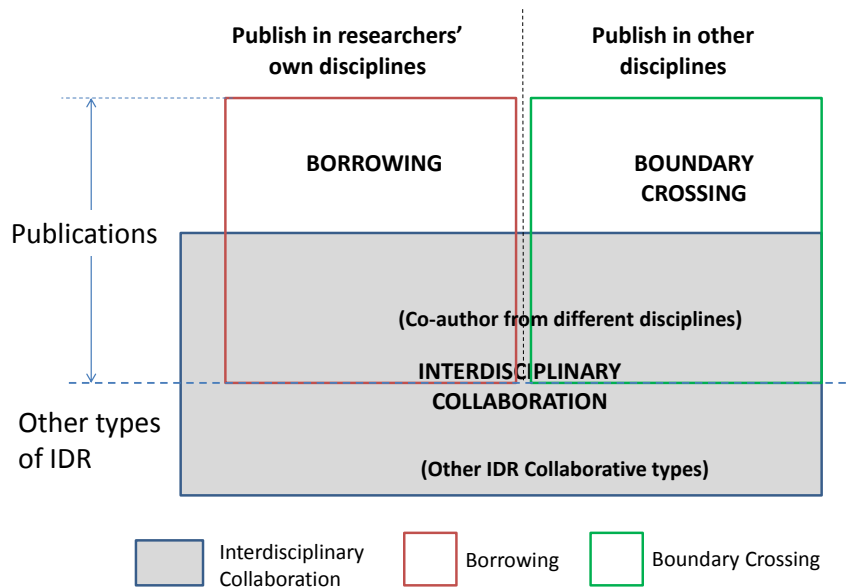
Publish in researchers' own disciplines

Publish in other disciplines

BORROWING

BOUNDARY CROSSING

Publications

(Co-author from different disciplines)

INTERDISCIPLINARY COLLABORATION

Other types of IDR

(Other IDR Collaborative types)

Interdisciplinary Collaboration

Borrowing

Boundary Crossing